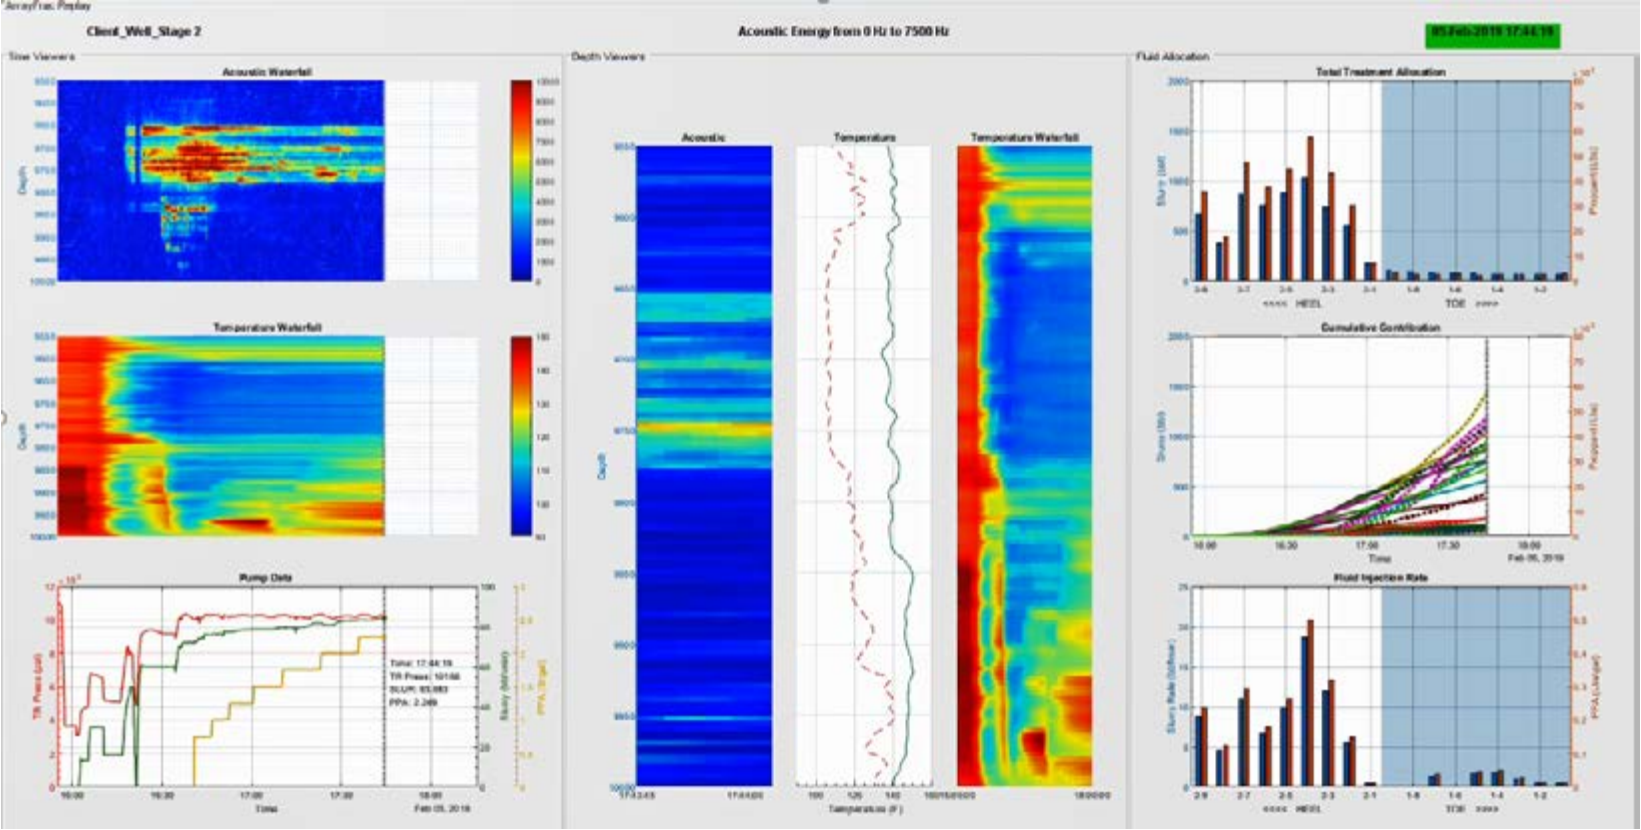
ArrayFrac Replay

Client_Well_Stage 2

Acoustic Energy from 0 Hz to 7500 Hz

05-Feb-2019 17:44:19

Time Viewers

Acoustic Waterfall

Depth

Temperature Waterfall

Depth

Pump Data

TR Press (psi)

Slurry (bbl/min)

PPA (lb/gal)

Time: 17:44:19
TR Press: 10166
SLUR: 65.883
PPA: 2.249

16:00 16:30 17:00 17:30 18:00
Time
Feb 05, 2019

Depth Viewers

Acoustic

Depth

Temperature

Temperature (F)

Temperature Waterfall

Fluid Allocation

Total Treatment Allocation

Slurry (bbl)

Proppant (lb)

<<<< HEEL
TOE >>>>

Cumulative Contribution

Slurry (bbl)

Proppant (lb)

16:00 16:30 17:00 17:30 18:00
Time
Feb 05, 2019

Fluid Injection Rate

Slurry Rate (bbl/min)

PPA (lb/gal)

<<<< HEEL
TOE >>>>